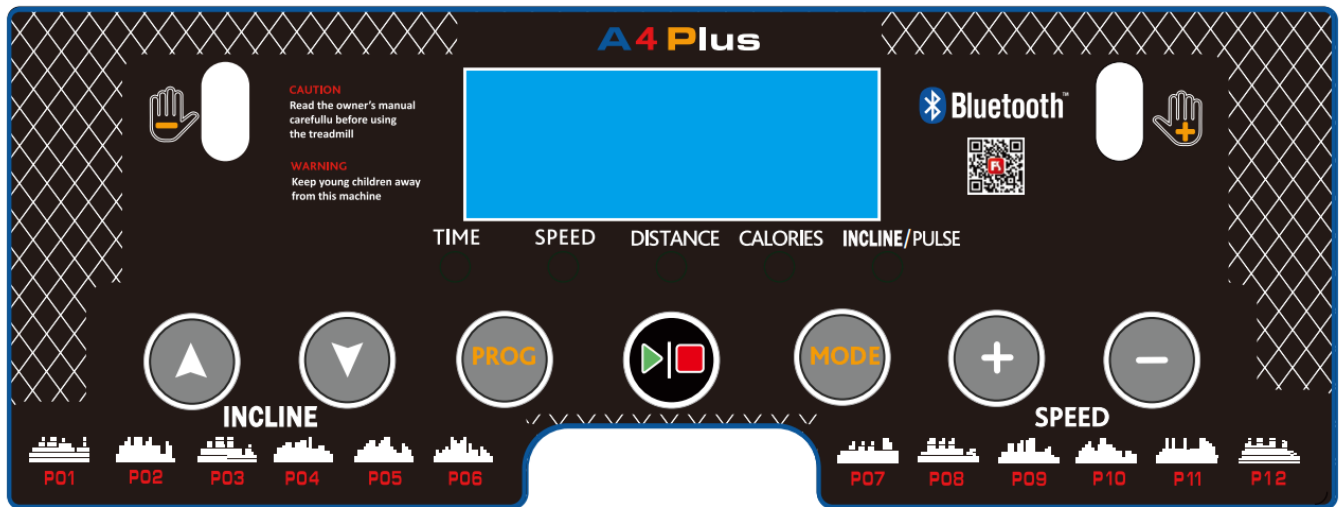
A4 Plus

CAUTION
Read the owner's manual carefullu before using the treadmill

WARNING
Keep young children away from this machine

Bluetooth

TIME SPEED DISTANCE CALORIES INCLINE/PULSE

PROG

MODE

+

−

INCLINE

SPEED

P01 P02 P03 P04 P05 P06

P07 P08 P09 P10 P11 P12